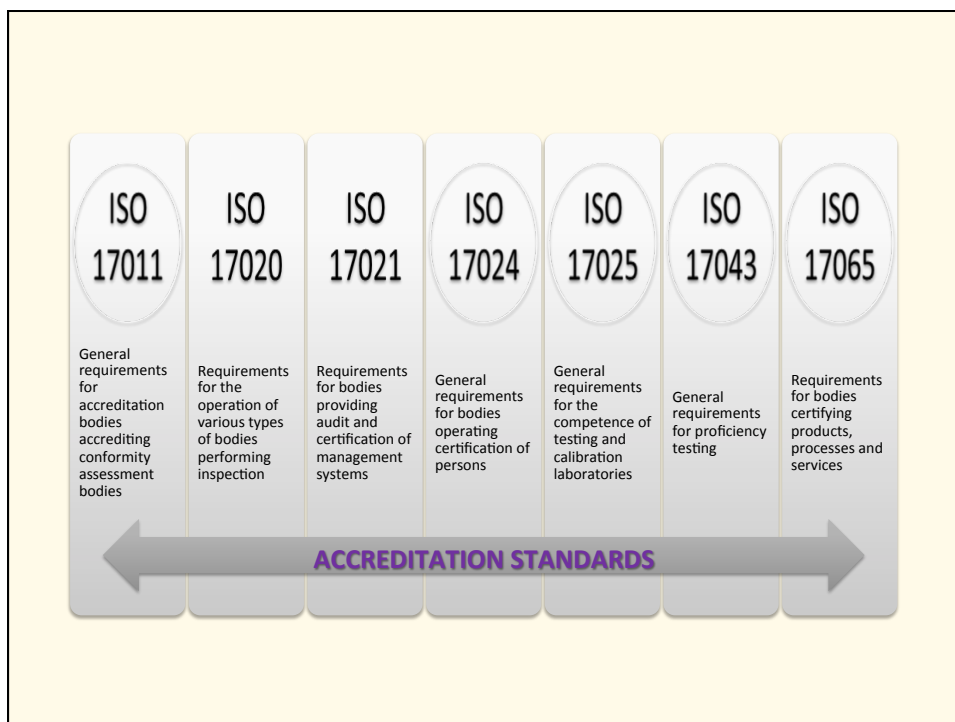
ISO 17011

General requirements for accreditation bodies accrediting conformity assessment bodies

ISO 17020

Requirements for the operation of various types of bodies performing inspection

ISO 17021

Requirements for bodies providing audit and certification of management systems

ISO 17024

General requirements for bodies operating certification of persons

ISO 17025

General requirements for the competence of testing and calibration laboratories

ISO 17043

General requirements for proficiency testing

ISO 17065

Requirements for bodies certifying products, processes and services

ACCREDITATION STANDARDS